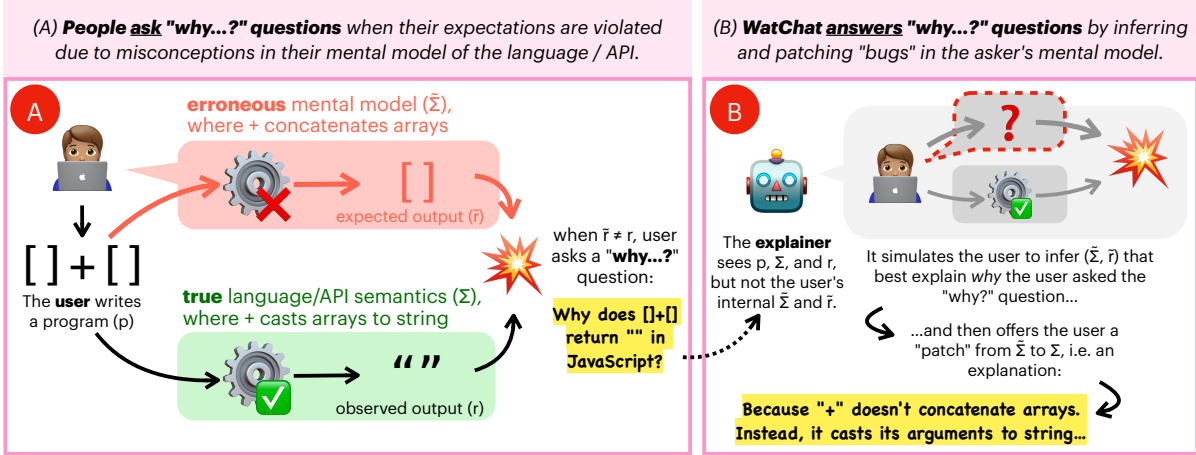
(A) **People ask "why...?" questions** when their expectations are violated due to misconceptions in their mental model of the language / API.

(B) **WatChat answers "why...?" questions** by inferring and patching "bugs" in the asker's mental model.

A

**erroneous** mental model ($\tilde{\Sigma}$), where + concatenates arrays

[ ]

expected output ($\tilde{r}$)

[ ] + [ ]

The **user** writes a program (p)

**true** language/API semantics ($\Sigma$), where + casts arrays to string

" "

observed output (r)

when $\tilde{r} \neq r$, user asks a "**why...?**" question:

**Why does []+[] return "" in JavaScript?**

B

?

The **explainer** sees p, $\Sigma$, and r, but not the user's internal $\tilde{\Sigma}$ and $\tilde{r}$.

It simulates the user to infer ($\tilde{\Sigma}$, $\tilde{r}$) that best explain *why* the user asked the "why?" question...

...and then offers the user a "patch" from $\tilde{\Sigma}$ to $\Sigma$, i.e. an explanation:

**Because "+" doesn't concatenate arrays. Instead, it casts its arguments to string...**